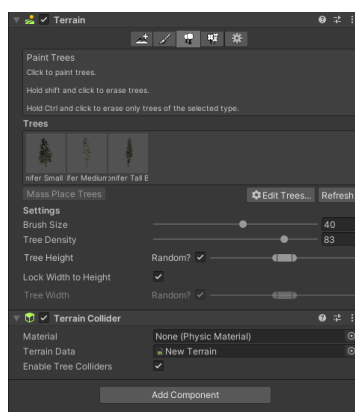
Terrain

Paint Trees
Click to paint trees.

Hold shift and click to erase trees.

Hold Ctrl and click to erase only trees of the selected type.

Trees

nifer Small ifer Medium nifer Tall E

Mass Place Trees

Edit Trees... Refresh

Settings

Brush Size 40

Tree Density 83

Tree Height Random? ✓

Lock Width to Height ✓

Tree Width Random? ✓

Terrain Collider

Material None (Physic Material)

Terrain Data New Terrain

Enable Tree Colliders ✓

Add Component